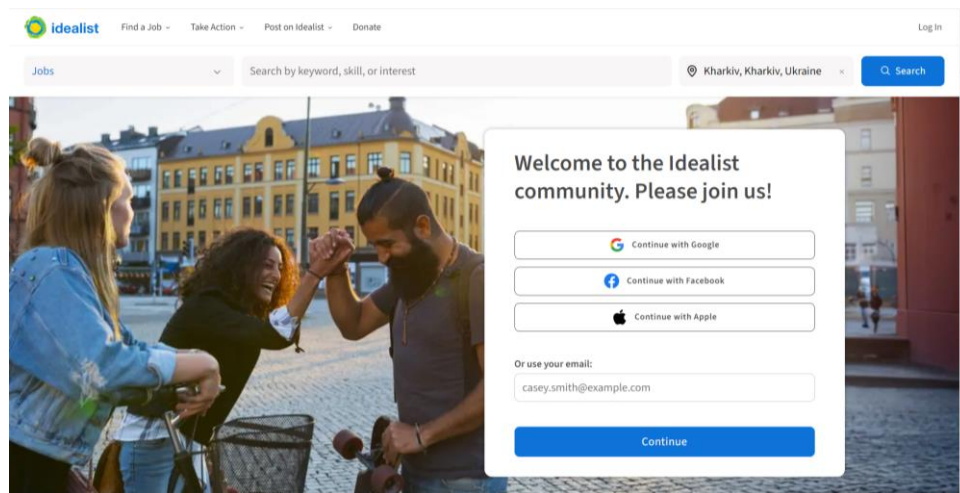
idealist Find a Job Take Action Post on Idealist Donate Log In

Jobs

Search by keyword, skill, or interest

Kharkiv, Kharkiv, Ukraine ×

Search

Welcome to the Idealist community. Please join us!

Continue with Google

Continue with Facebook

Continue with Apple

Or use your email:

casey.smith@example.com

Continue